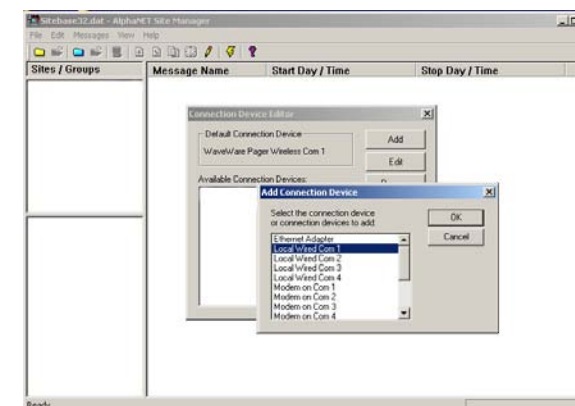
Sitebase32.dat - AlphaNET Site Manager
File Edit Messages View Help
Sites / Groups
Message Name
Start Day / Time
Stop Day / Time
Connection Device Editor
Default Connection Device
WaveWare Pager Wireless Com 1
Add
Edit
Available Connection Devices:
Add Connection Device
Select the connection device or connection devices to add:
OK
Cancel
Ethernet Adapter
Local Wired Com 1
Local Wired Com 2
Local Wired Com 3
Local Wired Com 4
Modem on Com 1
Modem on Com 2
Modem on Com 3
Modem on Com 4
Ready